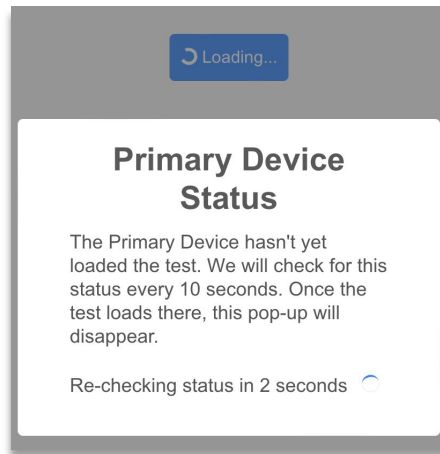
Loading...

Primary Device Status

The Primary Device hasn't yet loaded the test. We will check for this status every 10 seconds. Once the test loads there, this pop-up will disappear.

Re-checking status in 2 seconds